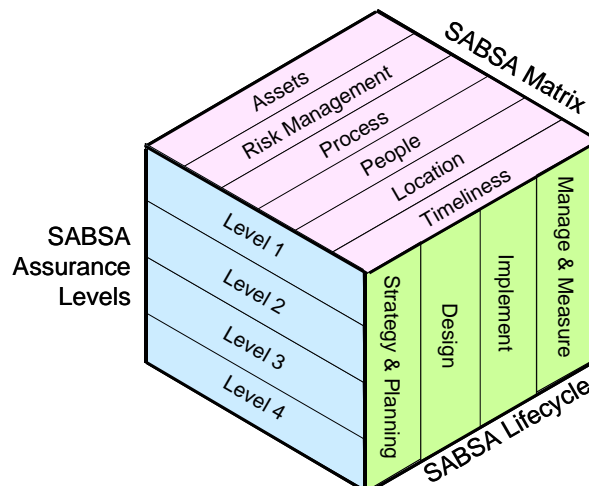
SABSA Matrix

Assets
Risk Management
Process
People
Location
Timeliness

SABSA Assurance Levels

Level 1
Level 2
Level 3
Level 4

Strategy & Planning
Design
Implement
Manage & Measure

SABSA Lifecycle